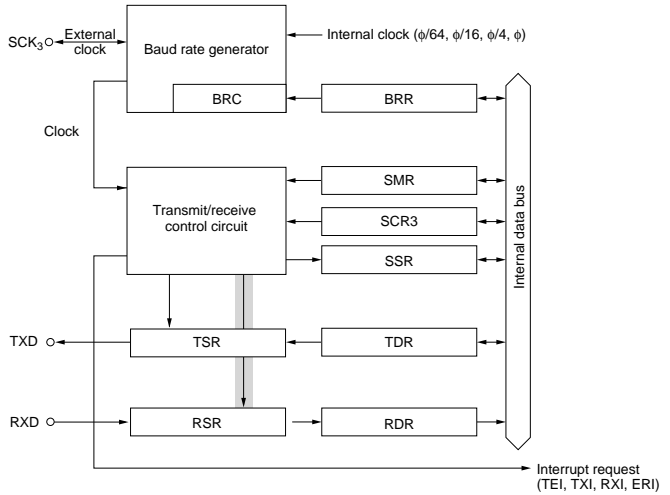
$SCK_3$

External clock

Baud rate generator

Internal clock ($\phi$/64, $\phi$/16, $\phi$/4, $\phi$)

BRC

BRR

Clock

SMR

Transmit/receive control circuit

SCR3

SSR

Internal data bus

TXD

TSR

TDR

RXD

RSR

RDR

Interrupt request (TEI, TXI, RXI, ERI)